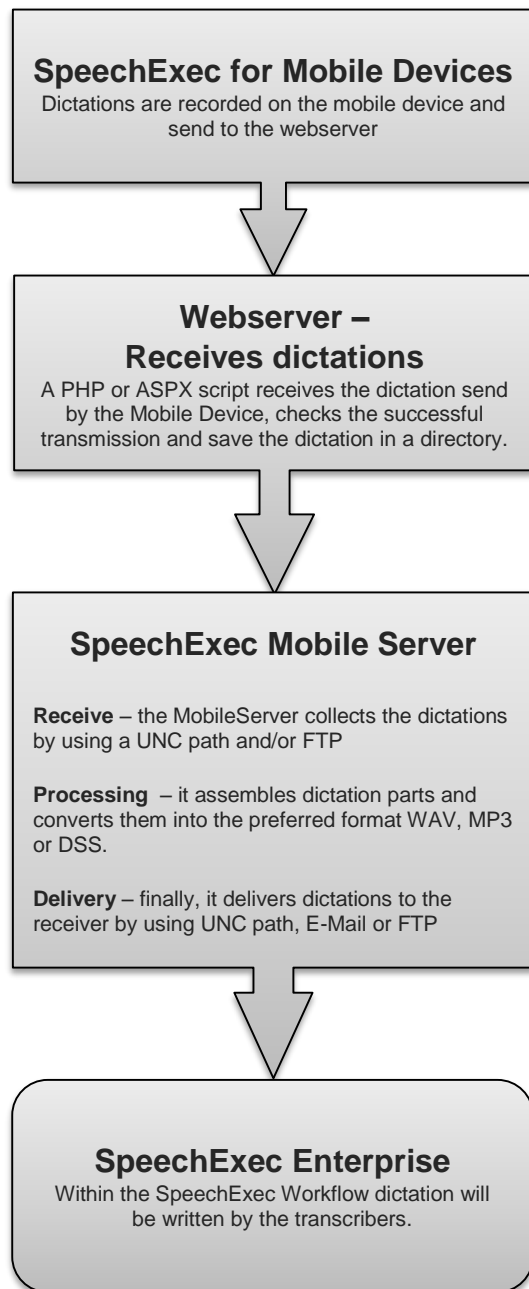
SpeechExec for Mobile Devices
Dictations are recorded on the mobile device and send to the webserver

Webserver –
Receives dictations
A PHP or ASPX script receives the dictation send by the Mobile Device, checks the successful transmission and save the dictation in a directory.

SpeechExec Mobile Server

Receive – the MobileServer collects the dictations by using a UNC path and/or FTP

Processing – it assembles dictation parts and converts them into the preferred format WAV, MP3 or DSS.

Delivery – finally, it delivers dictations to the receiver by using UNC path, E-Mail or FTP

SpeechExec Enterprise
Within the SpeechExec Workflow dictation will be written by the transcribers.